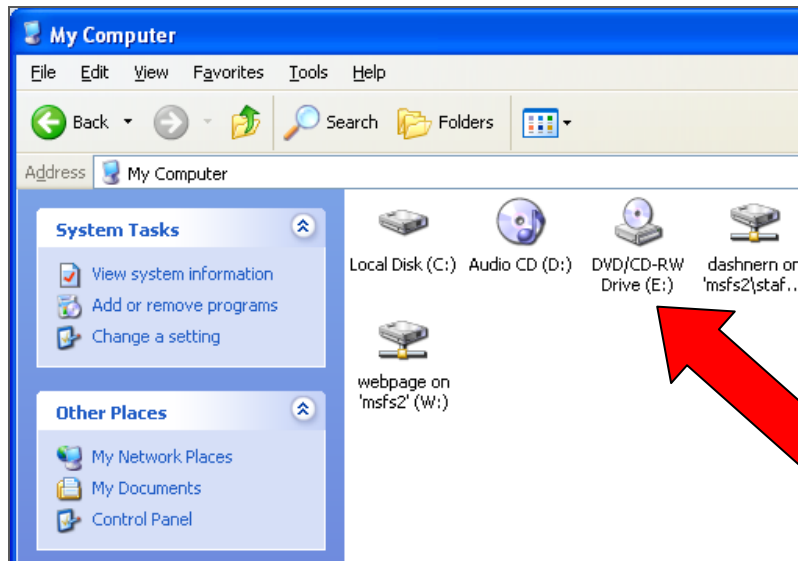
My Computer

File Edit View Favorites Tools Help

Back Search Folders

Address My Computer

System Tasks

View system information
Add or remove programs
Change a setting

Other Places

My Network Places
My Documents
Control Panel

Local Disk (C:)
Audio CD (D:)
DVD/CD-RW Drive (E:)
dashnern on 'msfs2\staf...
webpage on 'msfs2' (W:)